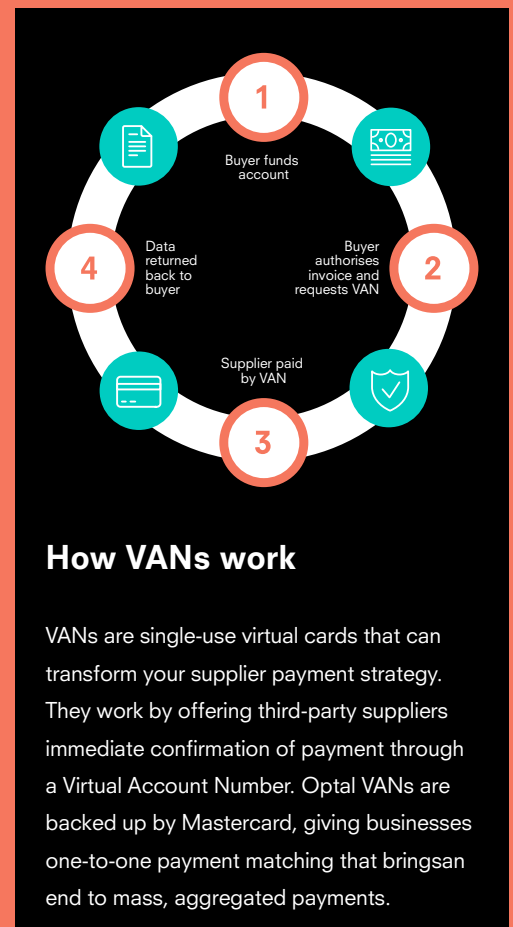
1

Buyer funds account

Buyer authorises invoice and requests VAN

2

Supplier paid by VAN

3

4

Data returned back to buyer

How VANs work

VANs are single-use virtual cards that can transform your supplier payment strategy. They work by offering third-party suppliers immediate confirmation of payment through a Virtual Account Number. Optal VANs are backed up by Mastercard, giving businesses one-to-one payment matching that bringsan end to mass, aggregated payments.